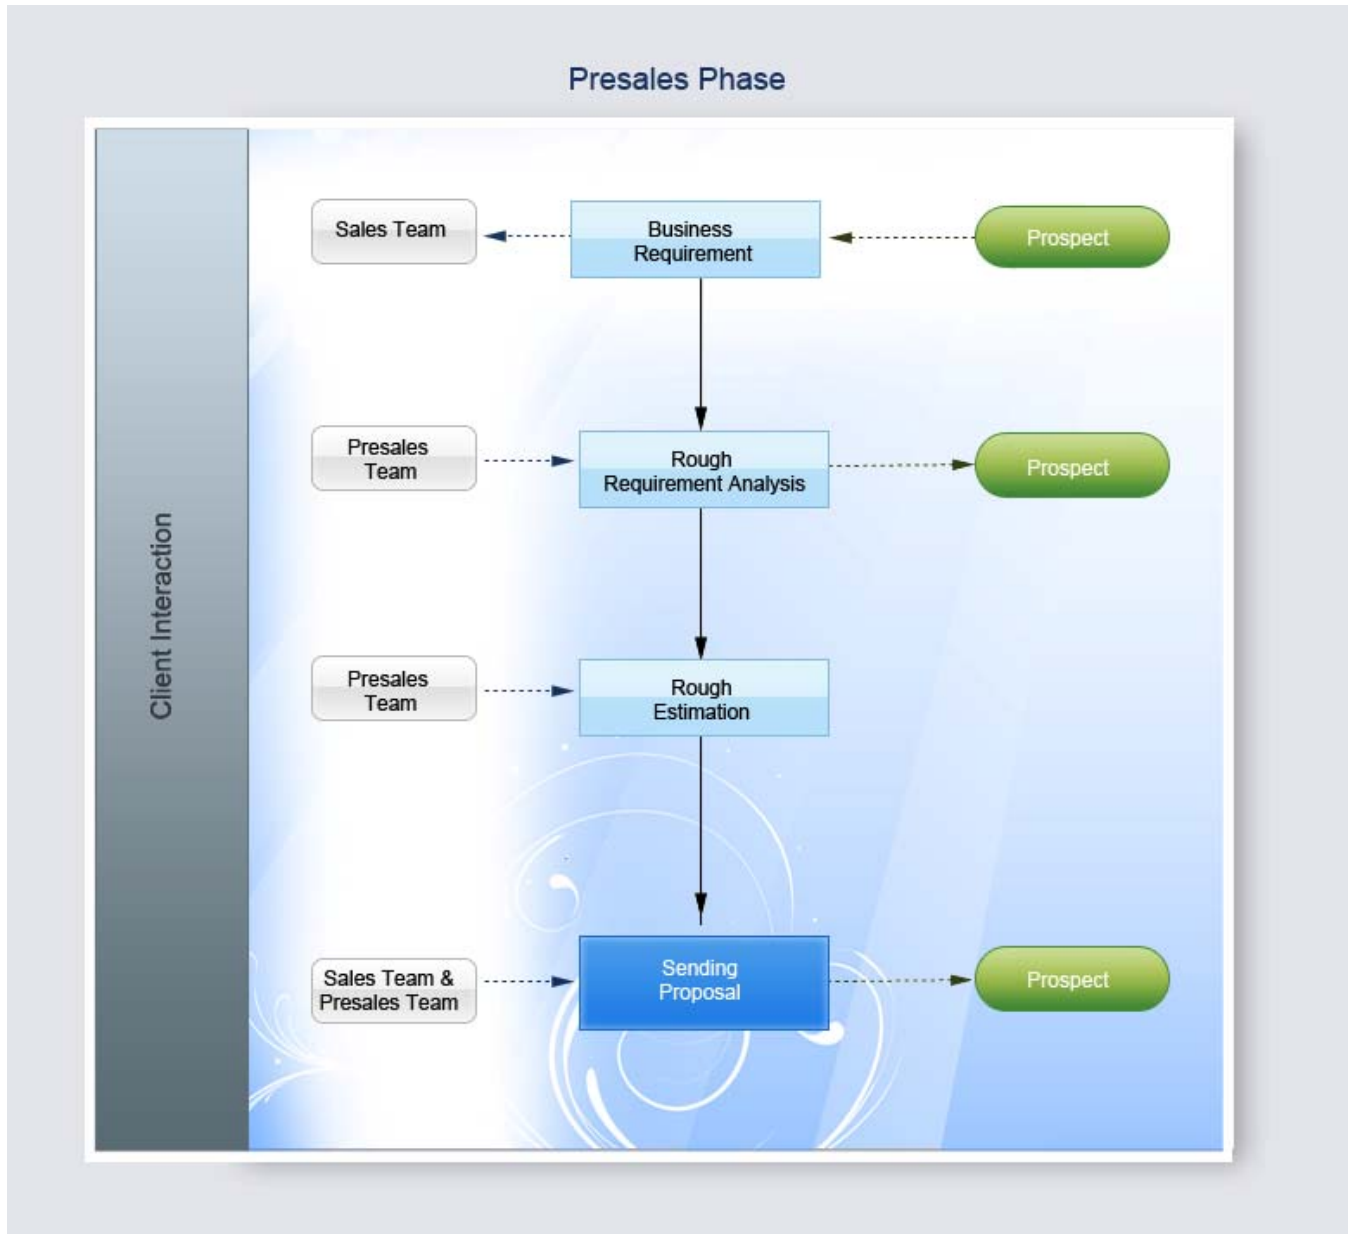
Presales Phase

Client Interaction

Sales Team

Business Requirement

Prospect

Presales Team

Rough Requirement Analysis

Prospect

Presales Team

Rough Estimation

Sales Team & Presales Team

Sending Proposal

Prospect